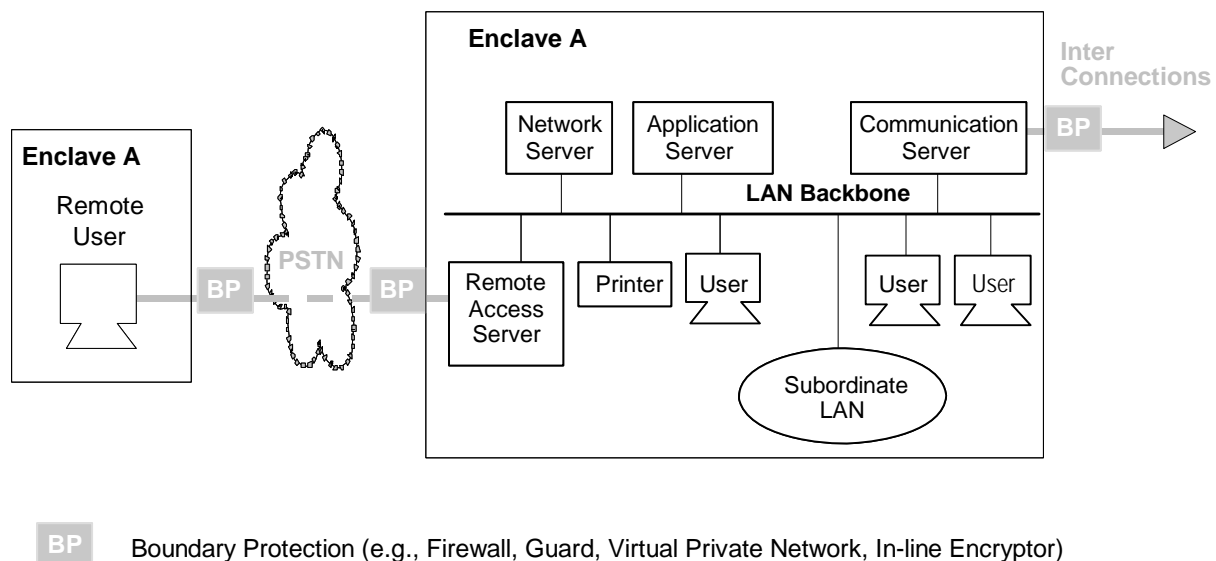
Enclave A

Inter Connections

Network Server

Application Server

Communication Server

BP

Enclave A

Remote User

LAN Backbone

PSTN

BP

BP

Remote Access Server

Printer

User

User

User

Subordinate LAN

BP Boundary Protection (e.g., Firewall, Guard, Virtual Private Network, In-line Encryptor)